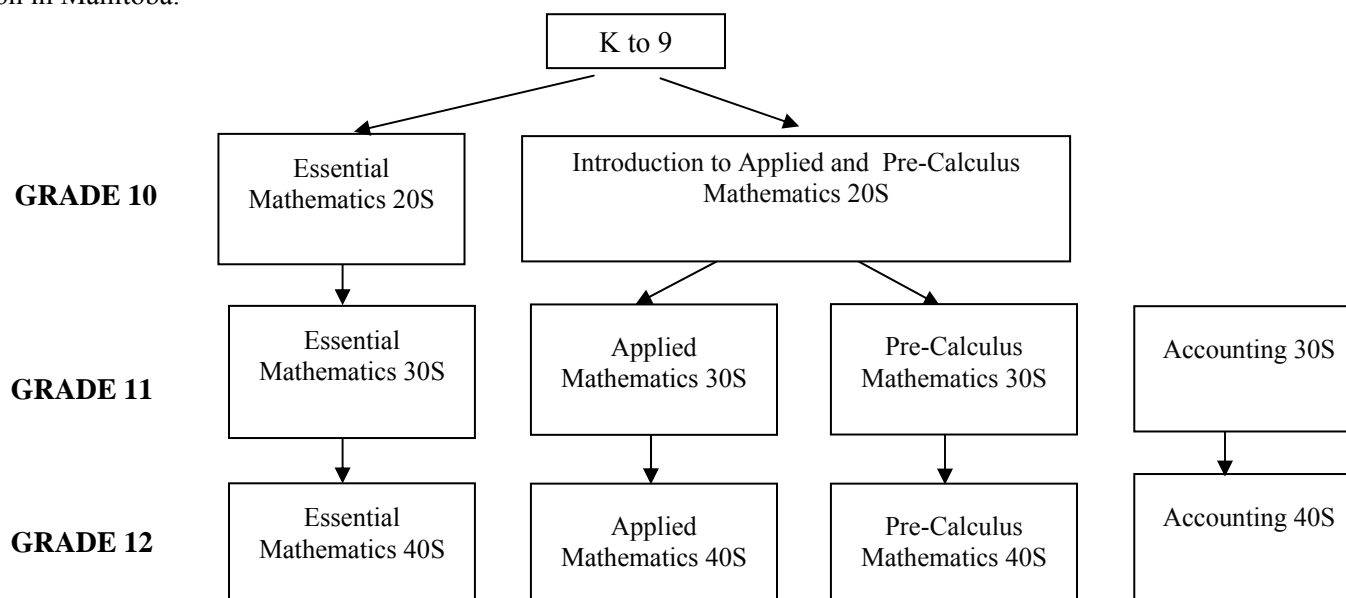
on in Manitoba.

K to 9

GRADE 10

Essential Mathematics 20S

Introduction to Applied and Pre-Calculus Mathematics 20S

GRADE 11

Essential Mathematics 30S

Applied Mathematics 30S

Pre-Calculus Mathematics 30S

Accounting 30S

GRADE 12

Essential Mathematics 40S

Applied Mathematics 40S

Pre-Calculus Mathematics 40S

Accounting 40S